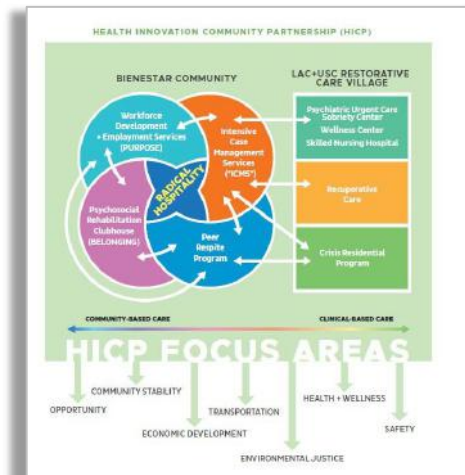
HEALTH INNOVATION COMMUNITY PARTNERSHIP (HICP)

BIENESTAR COMMUNITY

LAC+USC RESTORATIVE CARE VILLAGE

Workforce Development + Employment Services (PURPOSE)

Intensive Case Management Services ("ICMS")

RADICAL HOSPITALITY

Psychosocial Rehabilitation Clubhouse (BELONGING)

Peer Respite Program

Psychiatric Urgent Care
Sobriety Center
Wellness Center
Skilled Nursing Hospital

Recuperative Care

Crisis Residential Program

COMMUNITY-BASED CARE

CLINICAL-BASED CARE

HICP FOCUS AREAS

OPPORTUNITY

COMMUNITY STABILITY

ECONOMIC DEVELOPMENT

TRANSPORTATION

ENVIRONMENTAL JUSTICE

HEALTH + WELLNESS

SAFETY